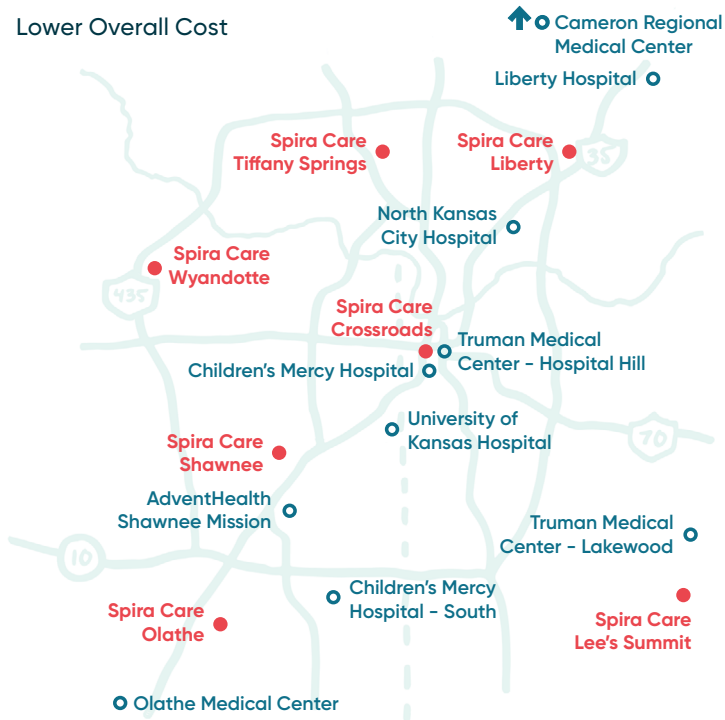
Lower Overall Cost

Cameron Regional Medical Center

Liberty Hospital

Spira Care Tiffany Springs

Spira Care Liberty

35

North Kansas City Hospital

Spira Care Wyandotte

435

Spira Care Crossroads

Truman Medical Center - Hospital Hill

Children's Mercy Hospital

University of Kansas Hospital

Spira Care Shawnee

70

AdventHealth Shawnee Mission

Truman Medical Center - Lakewood

10

Children's Mercy Hospital - South

Spira Care Olathe

Spira Care Lee's Summit

Olathe Medical Center